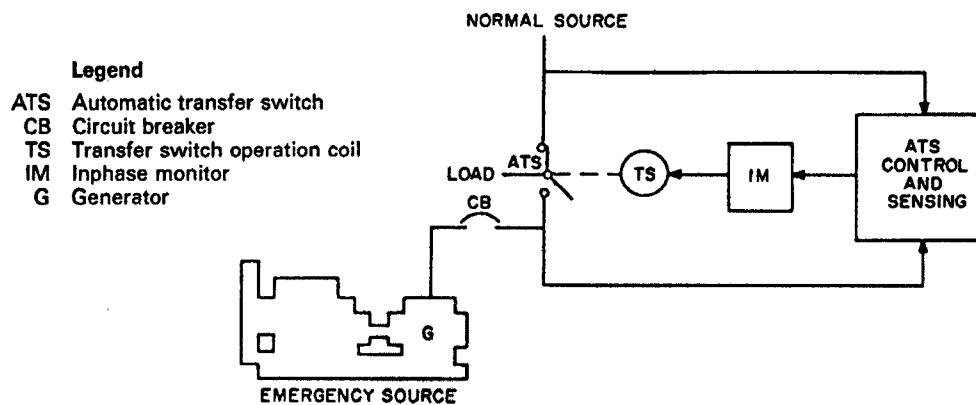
Legend
ATS Automatic transfer switch
CB Circuit breaker
TS Transfer switch operation coil
IM Inphase monitor
G Generator

NORMAL SOURCE

LOAD

ATS

TS

IM

ATS CONTROL AND SENSING

CB

G

EMERGENCY SOURCE